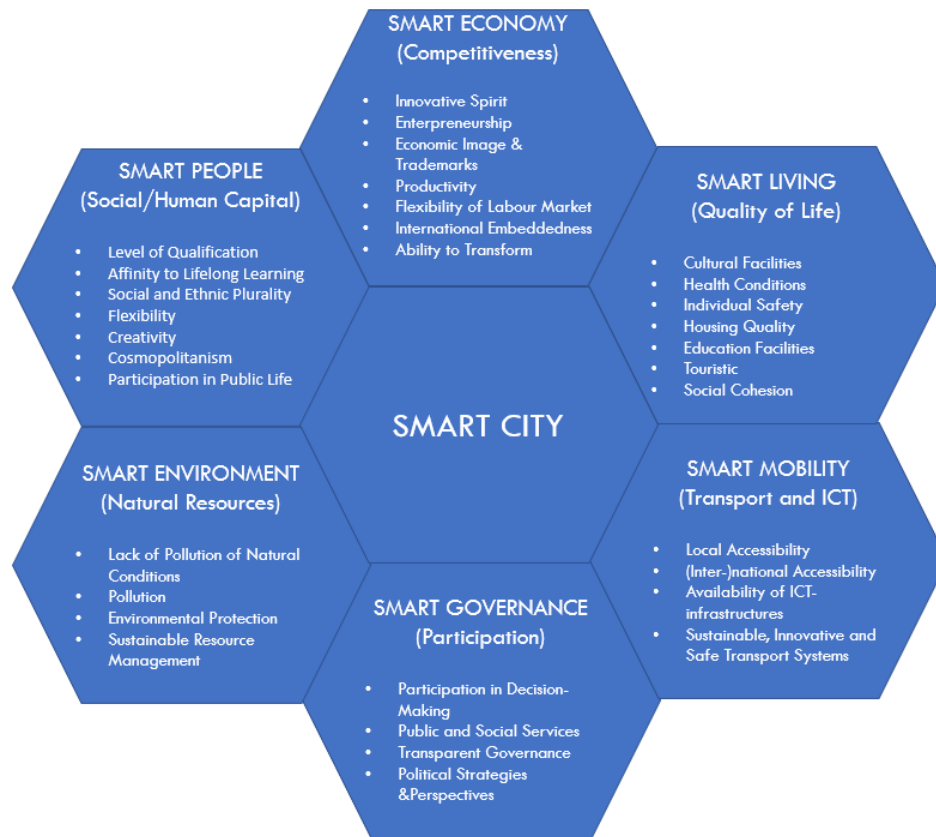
SMART ECONOMY
(Competitiveness)

- Innovative Spirit
- Enterpreneurship
- Economic Image & Trademarks
- Productivity
- Flexibility of Labour Market
- International Embeddedness
- Ability to Transform

SMART PEOPLE
(Social/Human Capital)

- Level of Qualification
- Affinity to Lifelong Learning
- Social and Ethnic Plurality
- Flexibility
- Creativity
- Cosmopolitanism
- Participation in Public Life

SMART LIVING
(Quality of Life)

- Cultural Facilities
- Health Conditions
- Individual Safety
- Housing Quality
- Education Facilities
- Touristic
- Social Cohesion

SMART CITY

SMART ENVIRONMENT
(Natural Resources)

- Lack of Pollution of Natural Conditions
- Pollution
- Environmental Protection
- Sustainable Resource Management

SMART MOBILITY
(Transport and ICT)

- Local Accessibility
- (Inter-)national Accessibility
- Availability of ICT-infrastructures
- Sustainable, Innovative and Safe Transport Systems

SMART GOVERNANCE
(Participation)

- Participation in Decision-Making
- Public and Social Services
- Transparent Governance
- Political Strategies &Perspectives